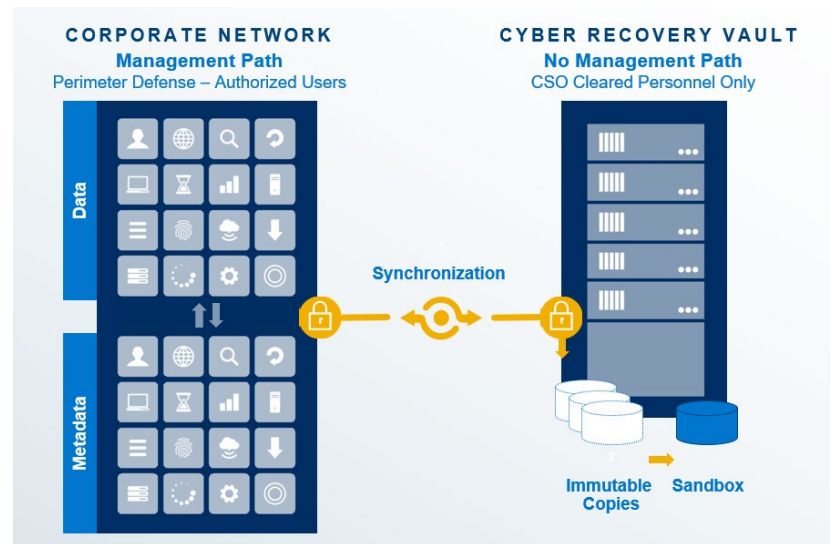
CORPORATE NETWORK
Management Path
Perimeter Defense – Authorized Users

CYBER RECOVERY VAULT
No Management Path
CSO Cleared Personnel Only

Data

Metadata

1
Synchronization

2
Immutable Copies

Sandbox